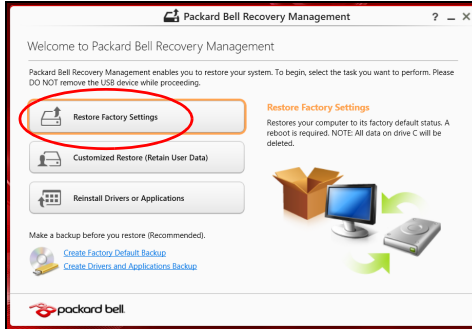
Packard Bell Recovery Management ? –

Welcome to Packard Bell Recovery Management

Packard Bell Recovery Management enables you to restore your system. To begin, select the task you want to perform. Please DO NOT remove the USB device while proceeding.

Restore Factory Settings

Customized Restore (Retain User Data)

Reinstall Drivers or Applications

Restore Factory Settings

Restores your computer to its factory default status. A reboot is required. NOTE: All data on drive C will be deleted.

Make a backup before you restore (Recommended).

Create Factory Default Backup

Create Drivers and Applications Backup

packard bell